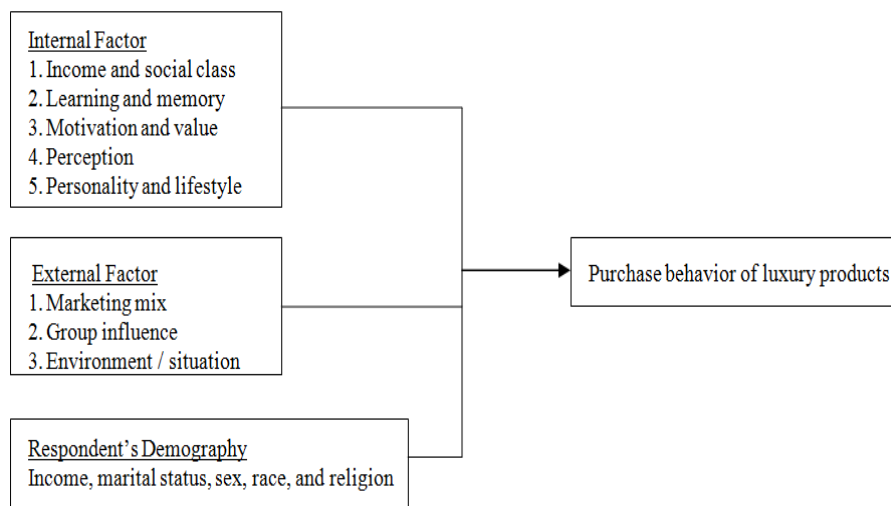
Internal Factor
1. Income and social class
2. Learning and memory
3. Motivation and value
4. Perception
5. Personality and lifestyle

External Factor
1. Marketing mix
2. Group influence
3. Environment / situation

Respondent's Demography
Income, marital status, sex, race, and religion

Purchase behavior of luxury products